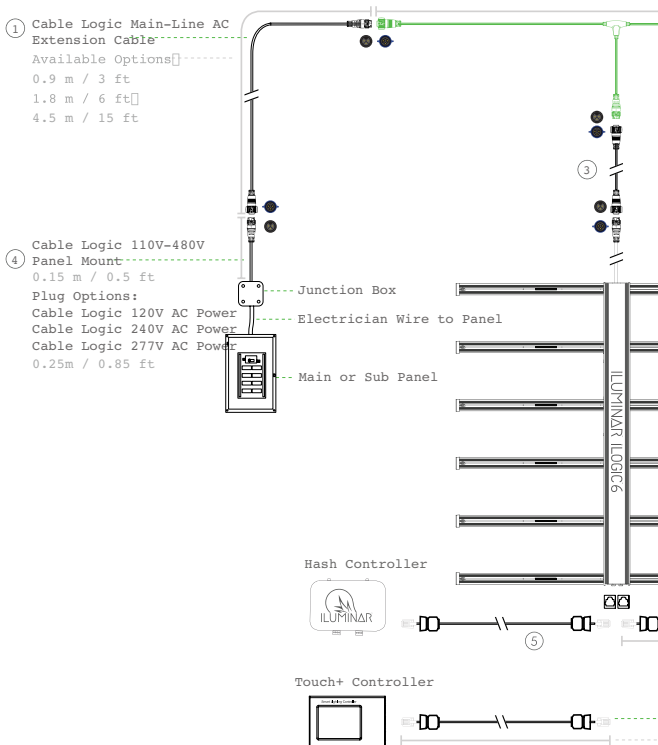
1 Cable Logic Main-Line AC Extension Cable
Available Options
0.9 m / 3 ft
1.8 m / 6 ft
4.5 m / 15 ft

3

4 Cable Logic 110V-480V Panel Mount
0.15 m / 0.5 ft
Plug Options:
Cable Logic 120V AC Power
Cable Logic 240V AC Power
Cable Logic 277V AC Power
0.25m / 0.85 ft

Junction Box
Electrician Wire to Panel
Main or Sub Panel

ILUMINAR ILOGIC6

Hash Controller
ILUMINAR

5

Touch+ Controller